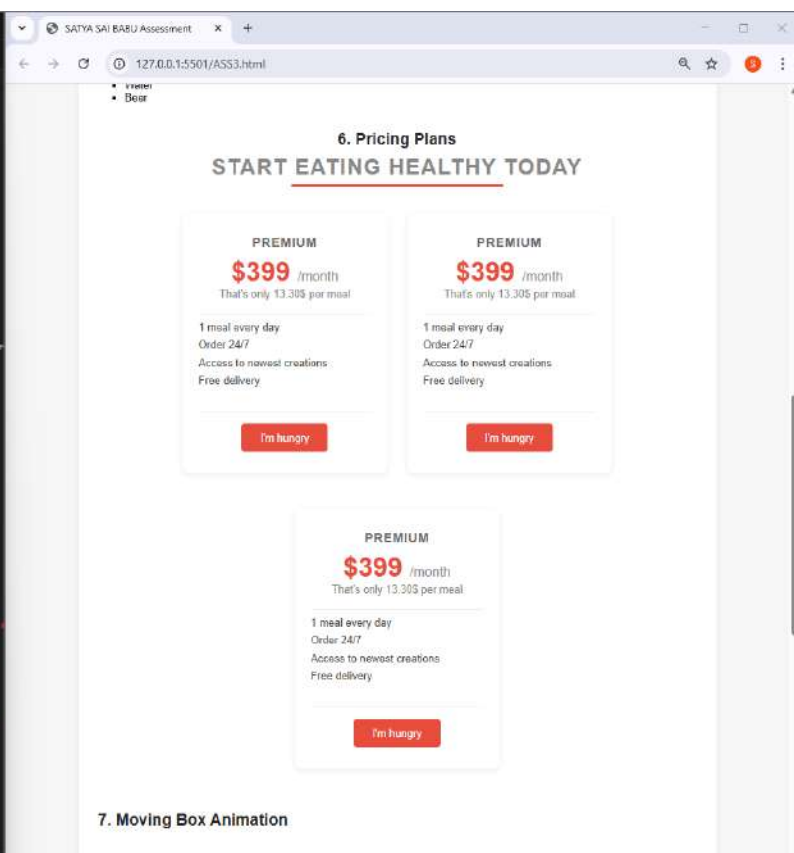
SATYA SAI BABU Assessment ×
+
127.0.0.1:5501/ASS3.html

- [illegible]
- Beer

6. Pricing Plans

START EATING HEALTHY TODAY

PREMIUM
$399 /month
That's only 13.30$ per meal
1 meal every day
Order 24/7
Access to newest creations
Free delivery
I'm hungry

PREMIUM
$399 /month
That's only 13.30$ per meal
1 meal every day
Order 24/7
Access to newest creations
Free delivery
I'm hungry

PREMIUM
$399 /month
That's only 13.30$ per meal
1 meal every day
Order 24/7
Access to newest creations
Free delivery
I'm hungry

7. Moving Box Animation